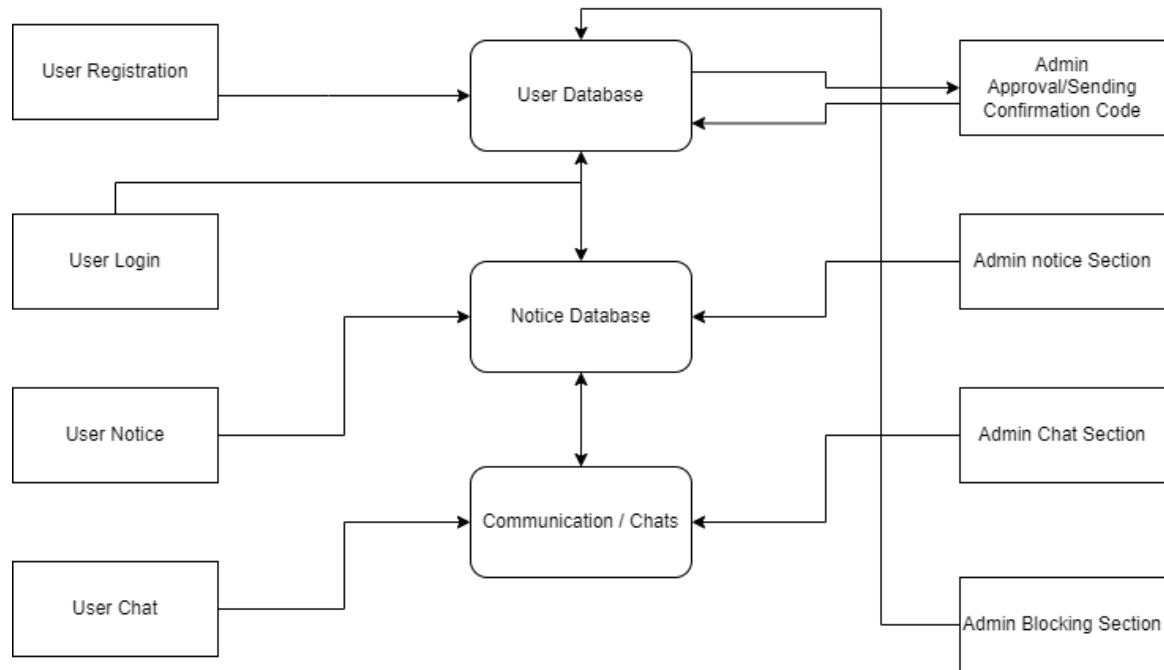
User Registration

User Database

Admin Approval/Sending Confirmation Code

User Login

Notice Database

Admin notice Section

User Notice

Admin Chat Section

Communication / Chats

User Chat

Admin Blocking Section